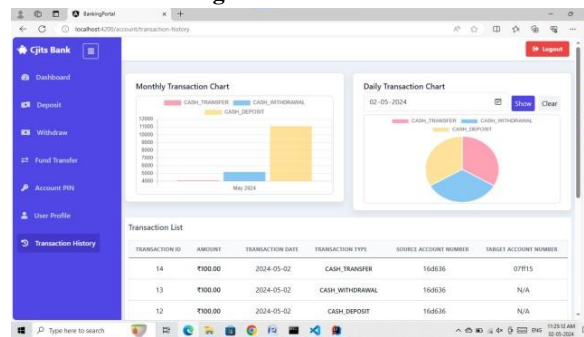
BankingPortal × +

localhost:4200/account/transaction-history

Cjits Bank

Logout

Dashboard

Deposit

Withdraw

Fund Transfer

Account PIN

User Profile

Transaction History

Monthly Transaction Chart

CASH_TRANSFER CASH_WITHDRAWAL CASH_DEPOSIT

12000
11000
10000
9000
8000
7000
6000
5000
4000

May 2024

Daily Transaction Chart

02-05-2024

Show Clear

CASH_TRANSFER CASH_WITHDRAWAL CASH_DEPOSIT

Transaction List

| TRANSACTION ID | AMOUNT | TRANSACTION DATE | TRANSACTION TYPE | SOURCE ACCOUNT NUMBER | TARGET ACCOUNT NUMBER |
|---|---|---|---|---|---|
| 14 | ₹100.00 | 2024-05-02 | CASH_TRANSFER | 16d636 | 07ff15 |
| 13 | ₹100.00 | 2024-05-02 | CASH_WITHDRAWAL | 16d636 | N/A |
| 12 | ₹100.00 | 2024-05-02 | CASH_DEPOSIT | 16d636 | N/A |

Type here to search

ENG 11:29:12 AM 02-05-2024